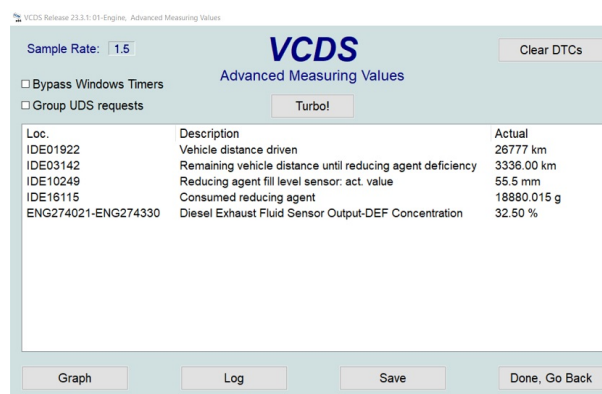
VCDS Release 23.3.1: 01-Engine, Advanced Measuring Values

Sample Rate: 1.5

VCDS
Advanced Measuring Values

Clear DTCs

Bypass Windows Timers
Group UDS requests

Turbo!

| Loc. | Description | Actual |
|---|---|---|
| IDE01922 | Vehicle distance driven | 26777 km |
| IDE03142 | Remaining vehicle distance until reducing agent deficiency | 3336.00 km |
| IDE10249 | Reducing agent fill level sensor: act. value | 55.5 mm |
| IDE16115 | Consumed reducing agent | 18880.015 g |
| ENG274021-ENG274330 | Diesel Exhaust Fluid Sensor Output-DEF Concentration | 32.50 % |

Graph
Log
Save
Done, Go Back